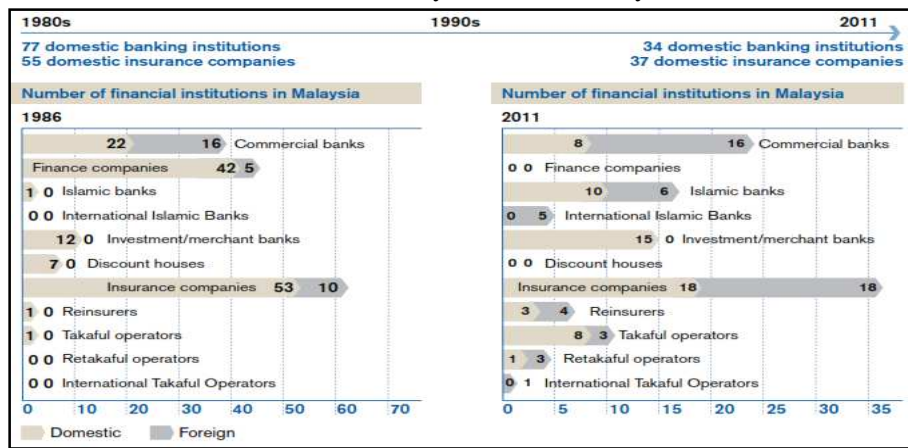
1980s

1990s

2011

77 domestic banking institutions
55 domestic insurance companies

34 domestic banking institutions
37 domestic insurance companies

Number of financial institutions in Malaysia

1986

22 16 Commercial banks
Finance companies 42 5
1 0 Islamic banks
0 0 International Islamic Banks
12 0 Investment/merchant banks
7 0 Discount houses
Insurance companies 53 10
1 0 Reinsurers
1 0 Takaful operators
0 0 Retakaful operators
0 0 International Takaful Operators

0 10 20 30 40 50 60 70

Number of financial institutions in Malaysia

2011

8 16 Commercial banks
0 0 Finance companies
10 6 Islamic banks
0 5 International Islamic Banks
15 0 Investment/merchant banks
0 0 Discount houses
Insurance companies 18 18
3 4 Reinsurers
8 3 Takaful operators
1 3 Retakaful operators
0 1 International Takaful Operators

0 5 10 15 20 25 30 35

Domestic Foreign